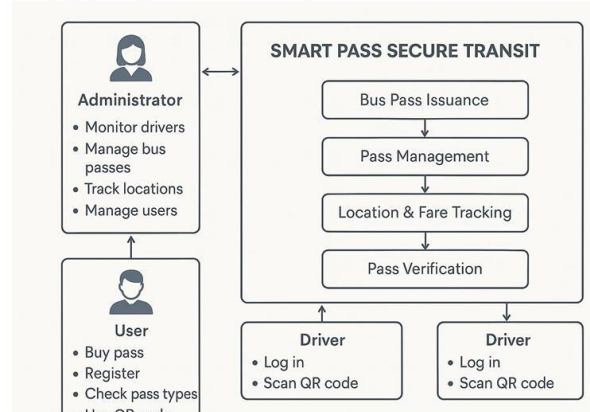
Administrator
• Monitor drivers
• Manage bus passes
• Track locations
• Manage users

User
• Buy pass
• Register
• Check pass types
• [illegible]

SMART PASS SECURE TRANSIT
Bus Pass Issuance
Pass Management
Location & Fare Tracking
Pass Verification

Driver
• Log in
• Scan QR code

Driver
• Log in
• Scan QR code